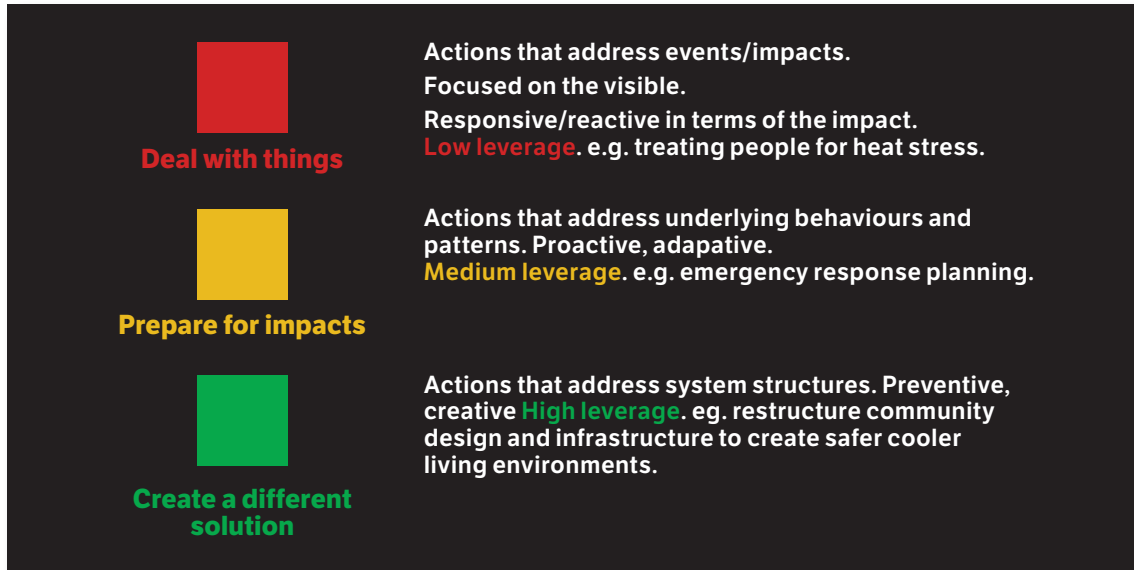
Deal with things

Actions that address events/impacts.

Focused on the visible.

Responsive/reactive in terms of the impact. Low leverage. e.g. treating people for heat stress.

Prepare for impacts

Actions that address underlying behaviours and patterns. Proactive, adapative. Medium leverage. e.g. emergency response planning.

Create a different solution

Actions that address system structures. Preventive, creative High leverage. eg. restructure community design and infrastructure to create safer cooler living environments.